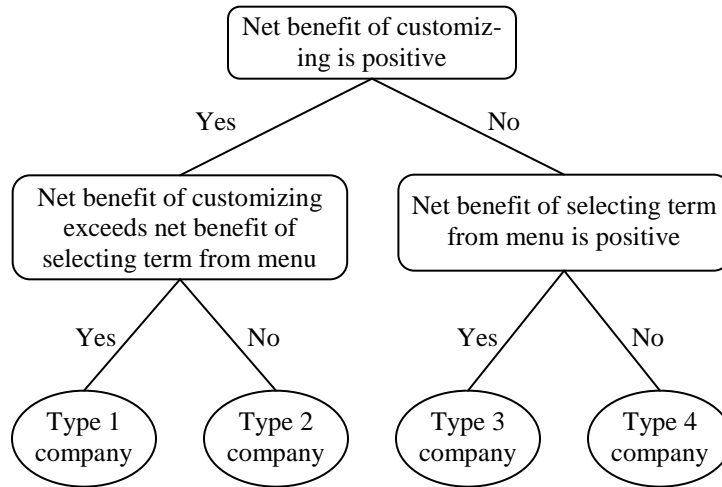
Net benefit of customizing is positive

Yes

No

Net benefit of customizing exceeds net benefit of selecting term from menu

Net benefit of selecting term from menu is positive

Yes

No

Yes

No

Type 1 company

Type 2 company

Type 3 company

Type 4 company